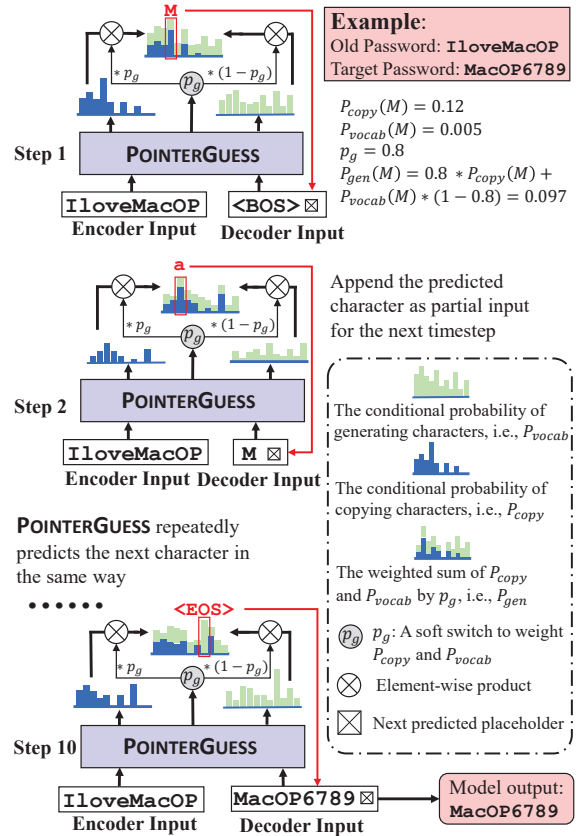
M

$* p_g$ $p_g$ $* (1-p_g)$

Step 1 POINTERGUESS

IloveMacOP
Encoder Input

<BOS> ⊠
Decoder Input

Example:
Old Password: IloveMacOP
Target Password: MacOP6789

$P_{copy}(M) = 0.12$
$P_{vocab}(M) = 0.005$
$p_g = 0.8$
$P_{gen}(M) = 0.8 * P_{copy}(M) + P_{vocab}(M) * (1 - 0.8) = 0.097$

a

$* p_g$ $p_g$ $* (1-p_g)$

Step 2 POINTERGUESS

IloveMacOP
Encoder Input

M ⊠
Decoder Input

Append the predicted character as partial input for the next timestep

The conditional probability of generating characters, i.e., $P_{vocab}$

The conditional probability of copying characters, i.e., $P_{copy}$

The weighted sum of $P_{copy}$ and $P_{vocab}$ by $p_g$, i.e., $P_{gen}$

$p_g$ $p_g$: A soft switch to weight $P_{copy}$ and $P_{vocab}$

Element-wise product

Next predicted placeholder

POINTERGUESS repeatedly predicts the next character in the same way

• • • • • •

<EOS>

$* p_g$ $p_g$ $* (1-p_g)$

Step 10 POINTERGUESS

IloveMacOP
Encoder Input

MacOP6789 ⊠
Decoder Input

Model output:
MacOP6789